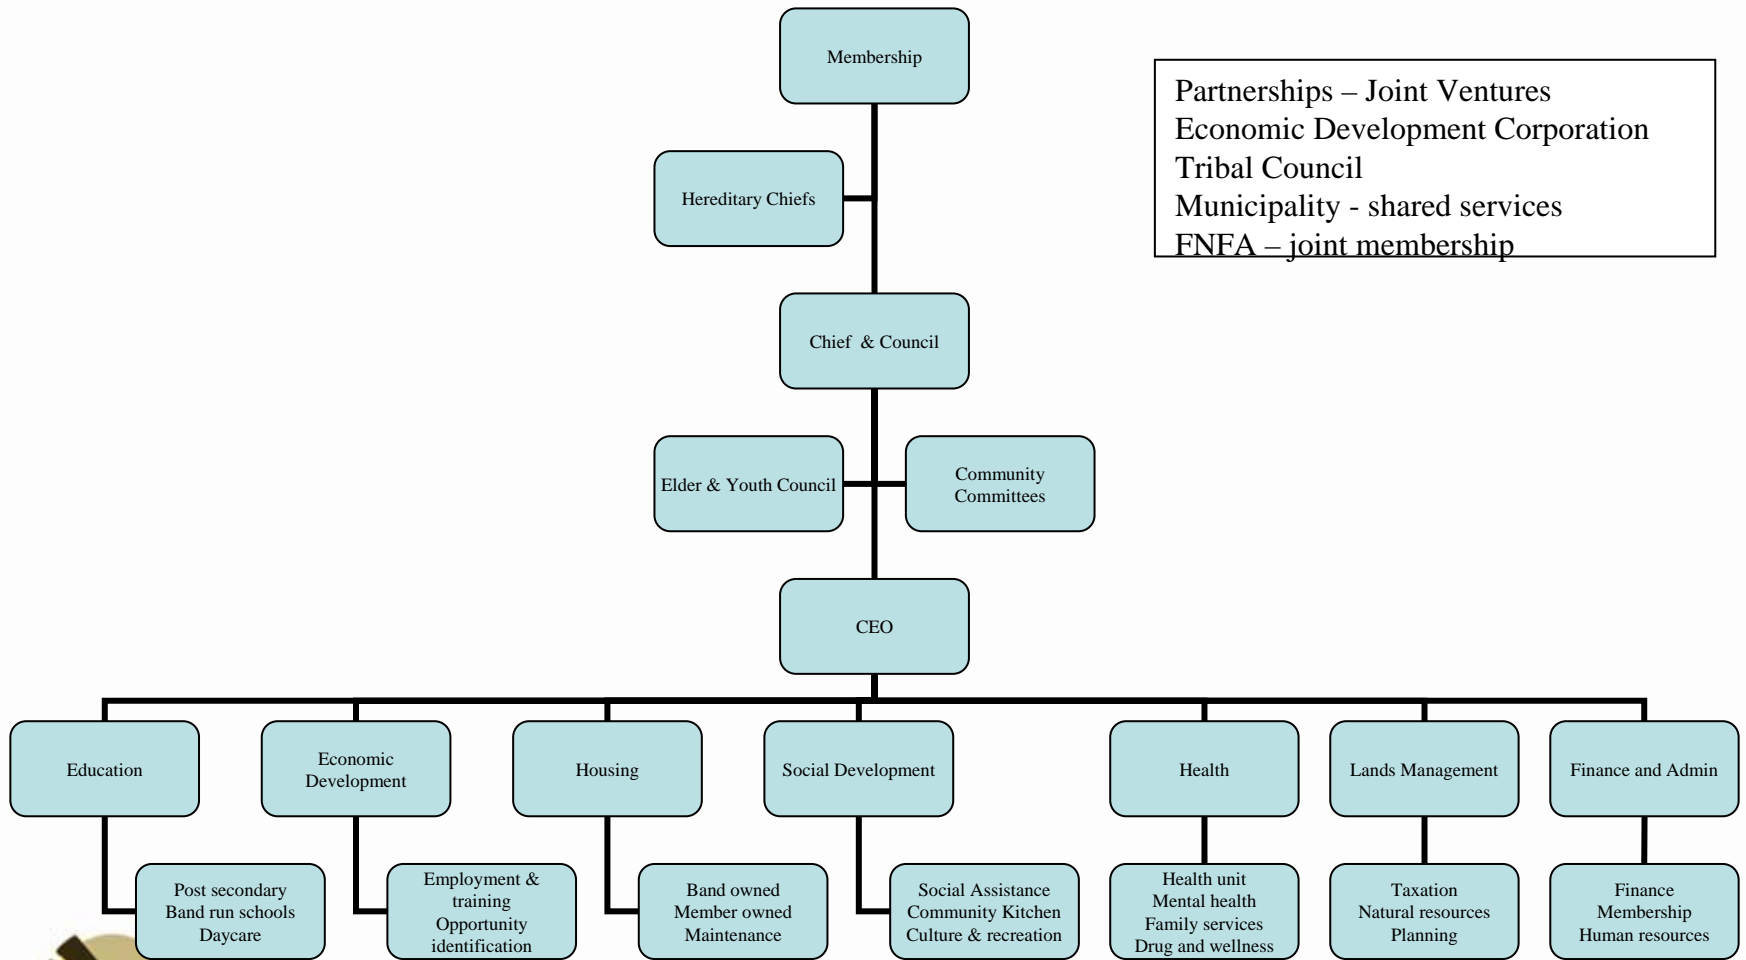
Membership

Partnerships – Joint Ventures
Economic Development Corporation
Tribal Council
Municipality - shared services
FNFA – joint membership

Hereditary Chiefs

Chief & Council

Elder & Youth Council

Community Committees

CEO

Education

Post secondary
Band run schools
Daycare

Economic Development

Employment & training
Opportunity identification

Housing

Band owned
Member owned
Maintenance

Social Development

Social Assistance
Community Kitchen
Culture & recreation

Health

Health unit
Mental health
Family services
Drug and wellness

Lands Management

Taxation
Natural resources
Planning

Finance and Admin

Finance
Membership
Human resources